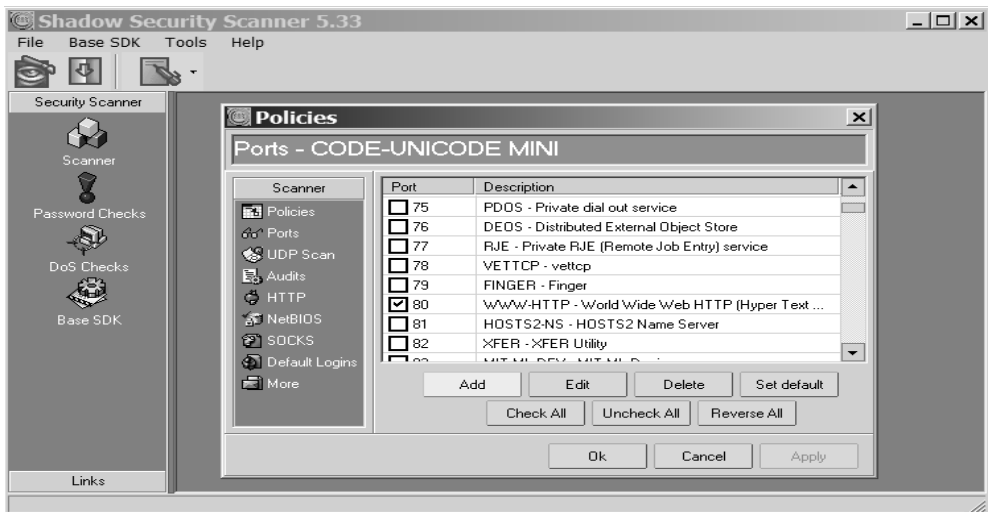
Shadow Security Scanner 5.33

File Base SDK Tools Help

Security Scanner

Scanner

Password Checks

DoS Checks

Base SDK

Links

Policies

Ports - CODE-UNICODE MINI

Scanner

Policies

Ports

UDP Scan

Audits

HTTP

NetBIOS

SOCKS

Default Logins

More

| Port | Description |
|---|---|
| 75 | PDOS - Private dial out service |
| 76 | DEOS - Distributed External Object Store |
| 77 | RJE - Private RJE (Remote Job Entry) service |
| 78 | VETTCP - vettcp |
| 79 | FINGER - Finger |
| 80 | WWW-HTTP - World Wide Web HTTP (Hyper Text ... |
| 81 | HOSTS2-NS - HOSTS2 Name Server |
| 82 | XFER - XFER Utility |
| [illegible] | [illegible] |

Add Edit Delete Set default

Check All Uncheck All Reverse All

Ok Cancel Apply